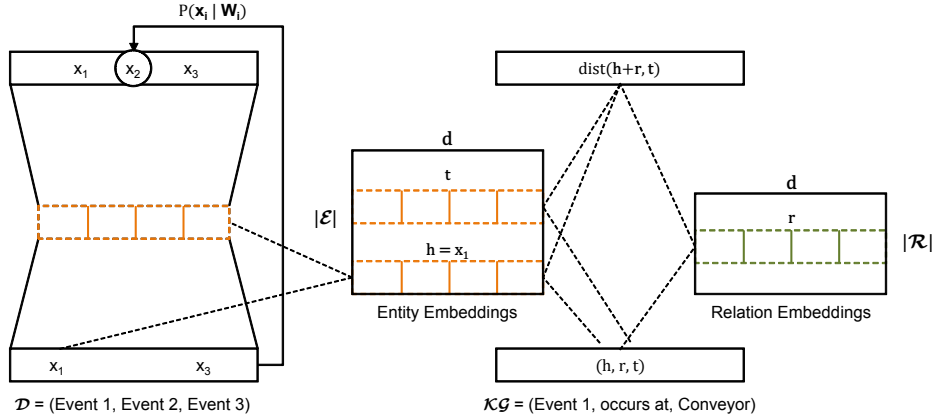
$P(\mathbf{x_i} \mid \mathbf{W_i})$

$x_1$ $x_2$ $x_3$

$x_1$ $x_3$

$\mathcal{D}$ = (Event 1, Event 2, Event 3)

d

t

$|\mathcal{E}|$

$h = x_1$

Entity Embeddings

dist(h+r, t)

(h, r, t)

$\mathcal{KG}$ = (Event 1, occurs at, Conveyor)

d

r

$|\mathcal{R}|$

Relation Embeddings